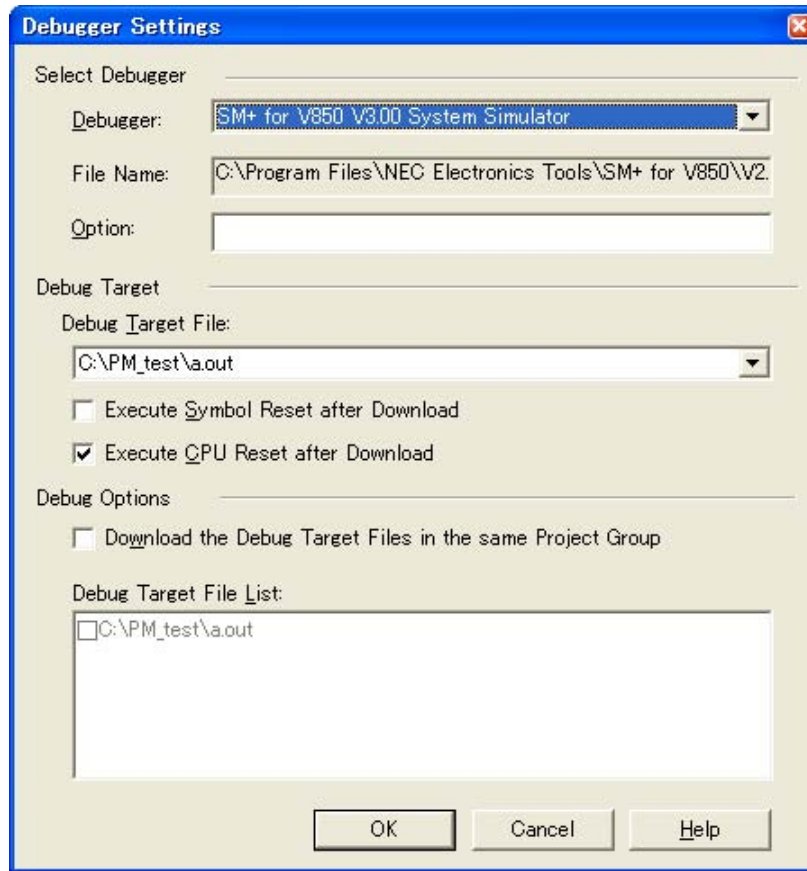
Debugger Settings

Select Debugger

Debugger: SM+ for V850 V3.00 System Simulator

File Name: C:\Program Files\NEC Electronics Tools\SM+ for V850\V2.

Option:

Debug Target

Debug Target File:

C:\PM_test\a.out

Execute Symbol Reset after Download

Execute CPU Reset after Download

Debug Options

Download the Debug Target Files in the same Project Group

Debug Target File List:

C:\PM_test\a.out

OK Cancel Help